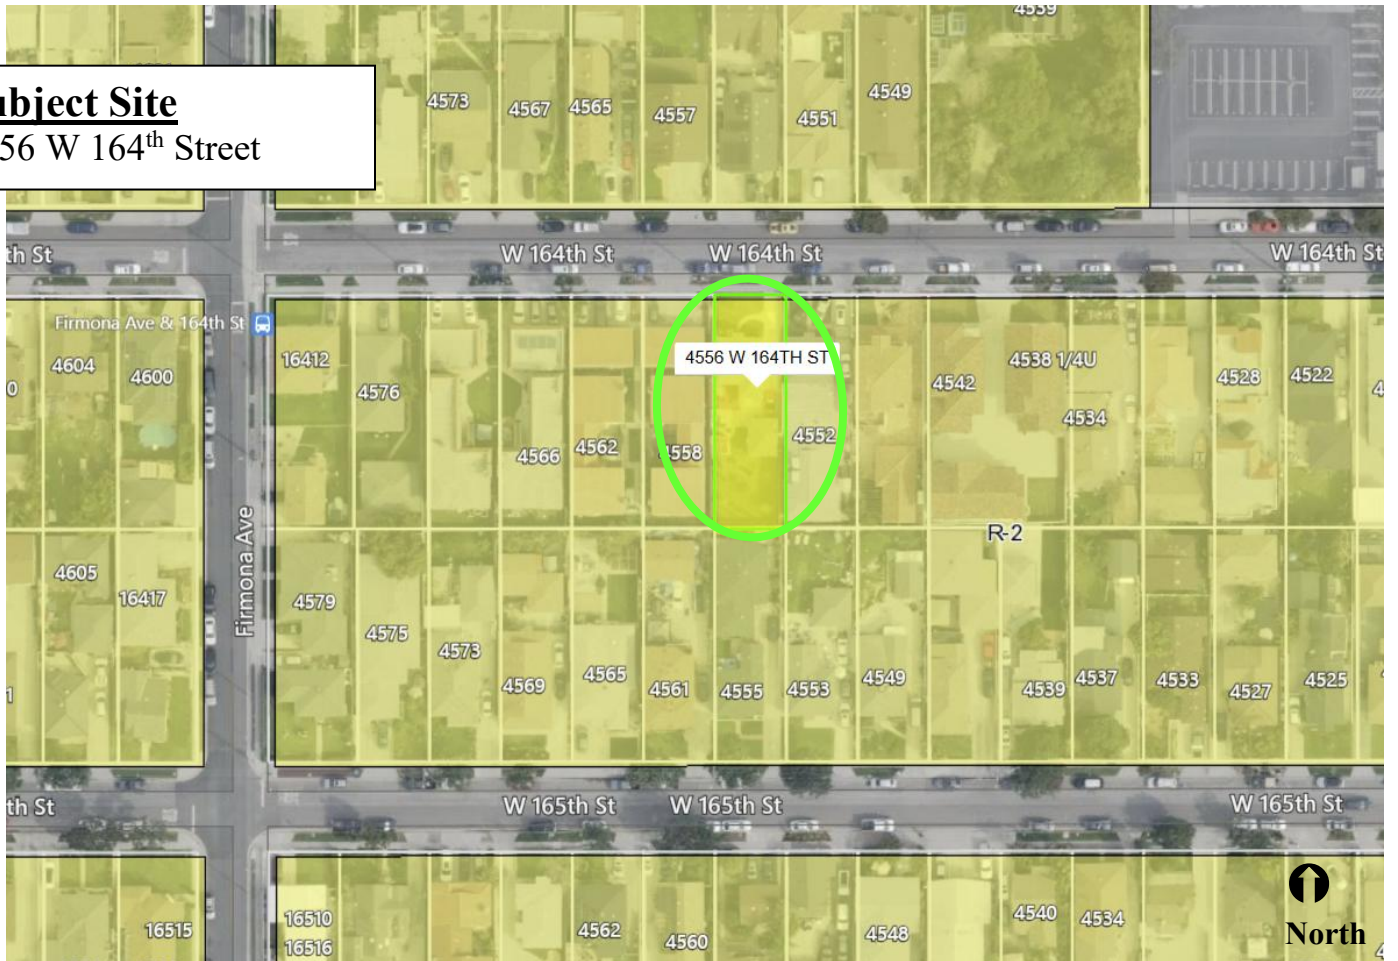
ubject Site
56 W 164$^{th}$ Street

4559
4573
4567
4565
4557
4551
4549

th St
W 164th St
W 164th St
W 164th St

Firmona Ave & 164th St
4604
4600
0
16412
4576
4556 W 164TH ST
4566
4562
558
4552
4542
4538 1/4U
4534
4528
4522
4

R-2

4605
16417
1
Firmona Ave
4579
4575
4573
4569
4565
4561
4555
4553
4549
4539
4537
4533
4527
4525

th St
W 165th St
W 165th St
W 165th St

16515
16510
16516
4562
4560
4548
4540
4534
North